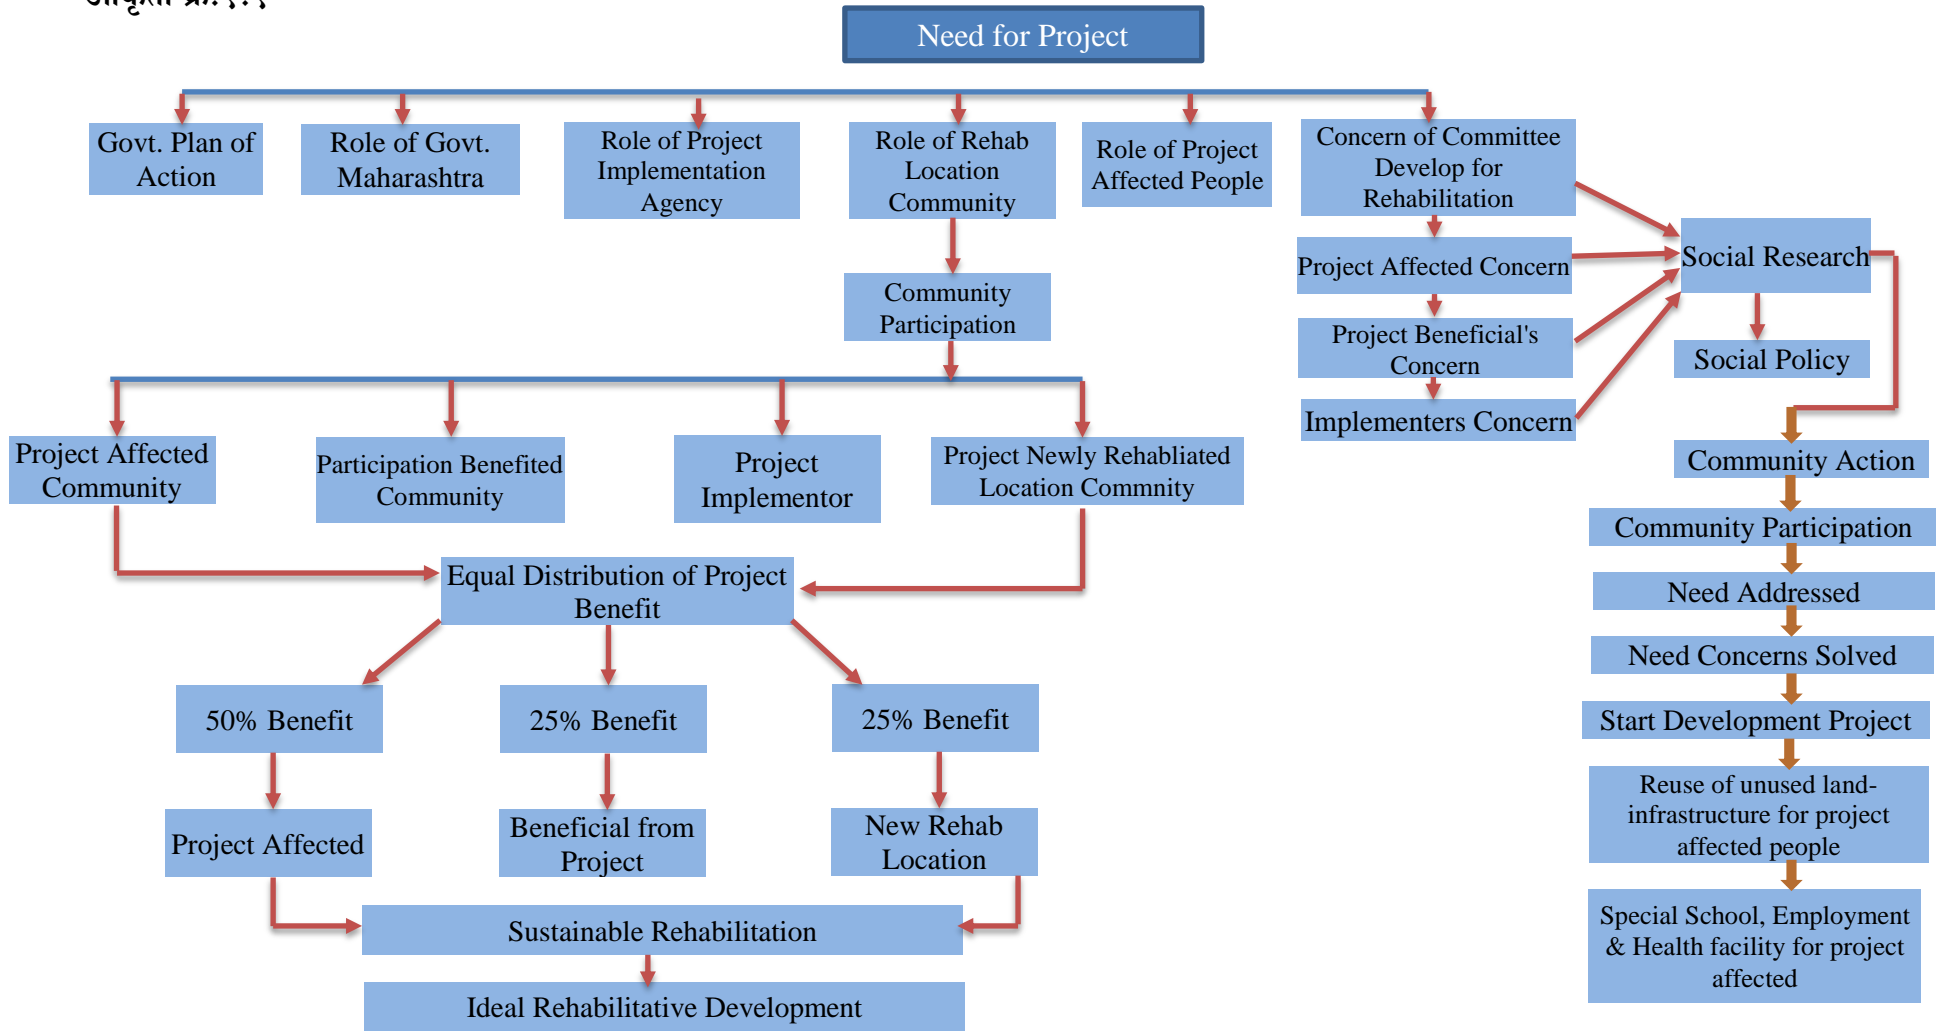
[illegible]

Need for Project

Govt. Plan of Action

Role of Govt. Maharashtra

Role of Project Implementation Agency

Role of Rehab Location Community

Role of Project Affected People

Concern of Committee Develop for Rehabilitation

Project Affected Concern

Project Beneficial's Concern

Implementers Concern

Social Research

Social Policy

Community Participation

Project Affected Community

Participation Benefited Community

Project Implementor

Project Newly Rehabliated Location Commnity

Equal Distribution of Project Benefit

50% Benefit

25% Benefit

25% Benefit

Project Affected

Beneficial from Project

New Rehab Location

Sustainable Rehabilitation

Ideal Rehabilitative Development

Community Action

Community Participation

Need Addressed

Need Concerns Solved

Start Development Project

Reuse of unused land-infrastructure for project affected people

Special School, Employment & Health facility for project affected